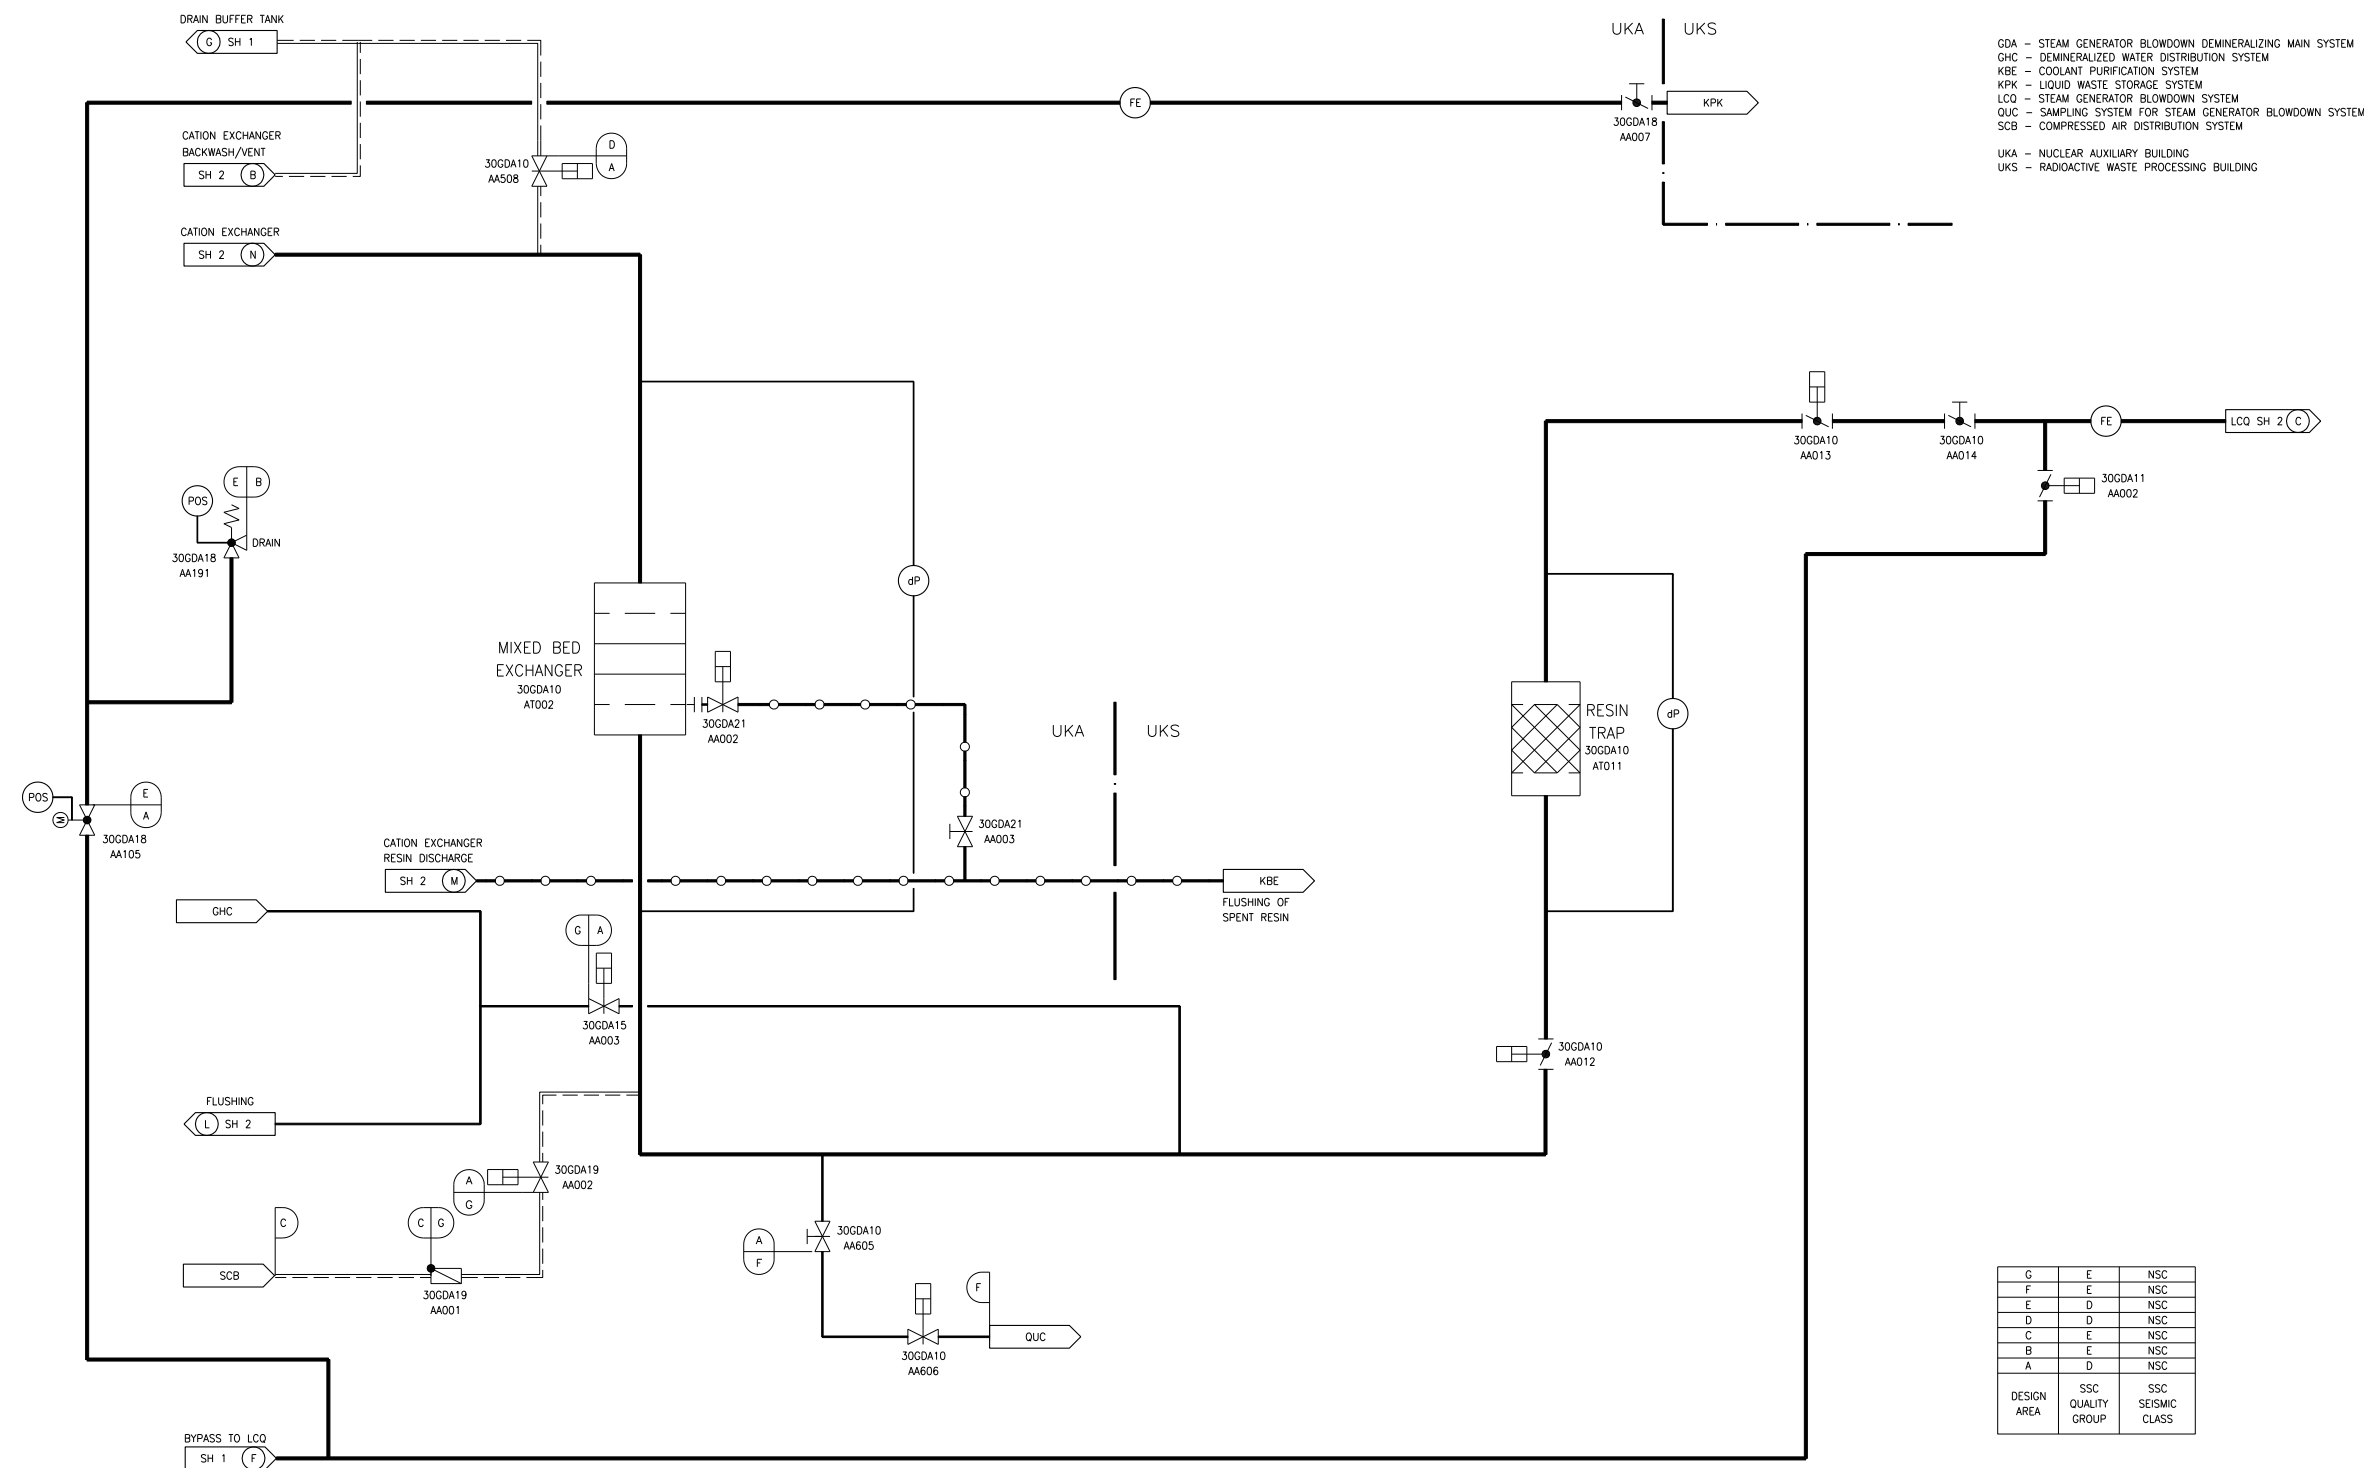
DRAIN BUFFER TANK
G SH 1

UKA UKS

GDA – STEAM GENERATOR BLOWDOWN DEMINERALIZING MAIN SYSTEM
GHC – DEMINERALIZED WATER DISTRIBUTION SYSTEM
KBE – COOLANT PURIFICATION SYSTEM
KPK – LIQUID WASTE STORAGE SYSTEM
LCQ – STEAM GENERATOR BLOWDOWN SYSTEM
QUC – SAMPLING SYSTEM FOR STEAM GENERATOR BLOWDOWN SYSTEM
SCB – COMPRESSED AIR DISTRIBUTION SYSTEM

UKA – NUCLEAR AUXILIARY BUILDING
UKS – RADIOACTIVE WASTE PROCESSING BUILDING

FE
KPK
30GDA18
AA007

CATION EXCHANGER
BACKWASH/VENT
SH 2 B

30GDA10
AA508
D
A

CATION EXCHANGER
SH 2 N

30GDA10
AA013
30GDA10
AA014
FE
LCQ SH 2 C
30GDA11
AA002

POS
E B
30GDA18
AA191
DRAIN

dP

MIXED BED
EXCHANGER
30GDA10
AT002

30GDA21
AA002

UKA UKS

RESIN
TRAP
30GDA10
AT011
dP

POS
E
A
30GDA18
AA105

30GDA21
AA003

CATION EXCHANGER
RESIN DISCHARGE
SH 2 M

KBE
FLUSHING OF
SPENT RESIN

GHC

G A
30GDA15
AA003

30GDA10
AA012

FLUSHING
L SH 2

A
G
30GDA19
AA002

C
SCB
C G
30GDA19
AA001

A
F
30GDA10
AA605

F
QUC
30GDA10
AA606

BYPASS TO LCQ
SH 1 F

| G | E | NSC |
|---|---|---|
| F | E | NSC |
| E | D | NSC |
| D | D | NSC |
| C | E | NSC |
| B | E | NSC |
| A | D | NSC |
| DESIGN AREA | SSC QUALITY GROUP | SSC SEISMIC CLASS |